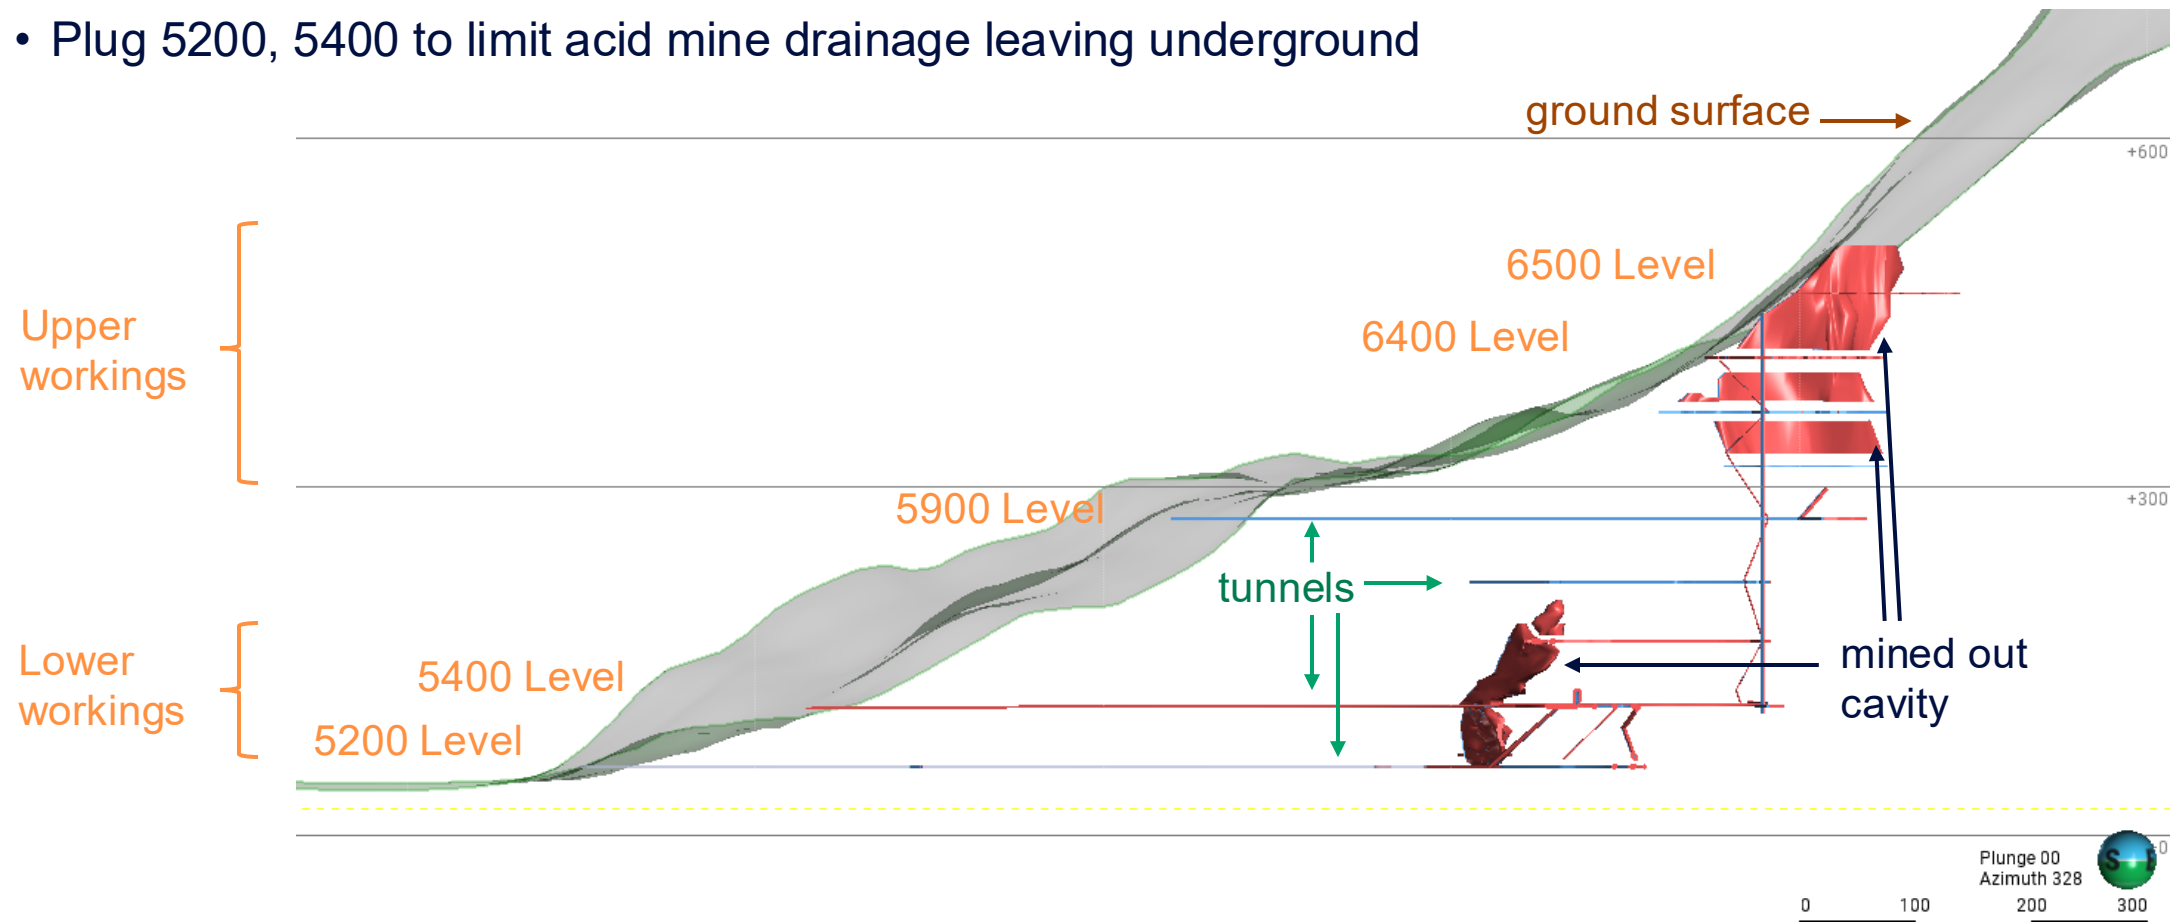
• Plug 5200, 5400 to limit acid mine drainage leaving underground

ground surface

+600

6500 Level

Upper workings

6400 Level

5900 Level

+300

tunnels

Lower workings

5400 Level

5200 Level

mined out cavity

Plunge 00
Azimuth 328

S

0 100 200 300